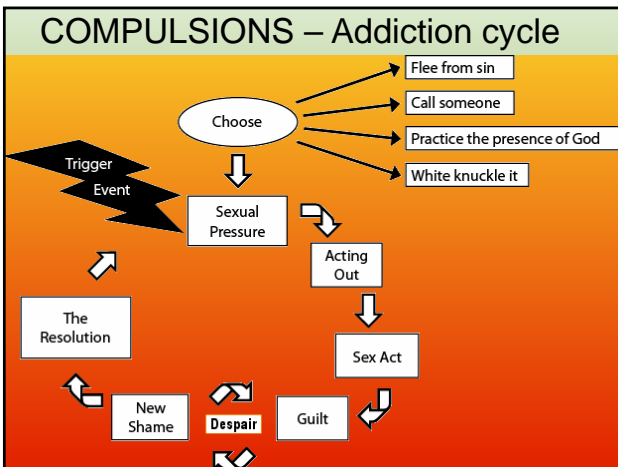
COMPULSIONS – Addiction cycle

Choose

Flee from sin

Call someone

Practice the presence of God

White knuckle it

Trigger Event

Sexual Pressure

Acting Out

Sex Act

Guilt

Despair

New Shame

The Resolution